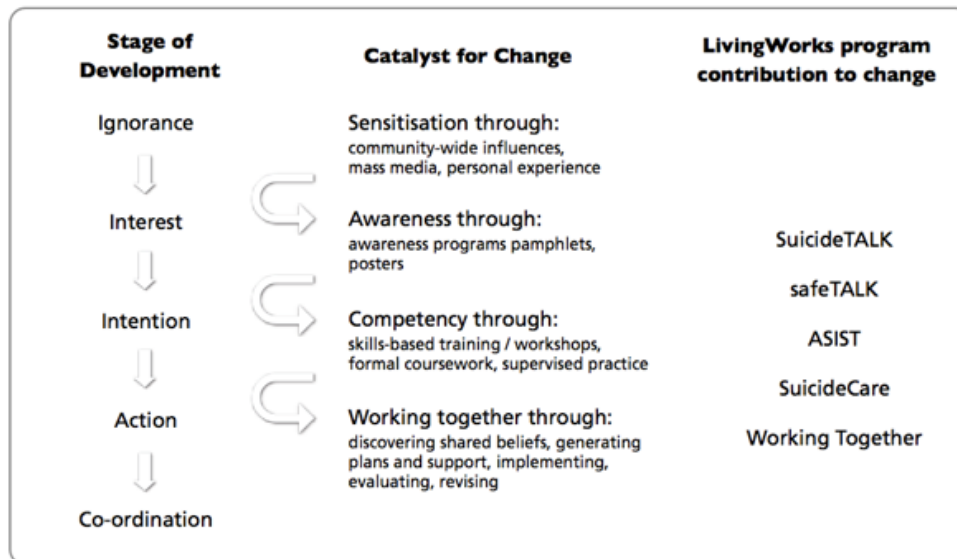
Stage of Development

Ignorance

Interest

Intention

Action

Co-ordination

Catalyst for Change

Sensitisation through:
community-wide influences, mass media, personal experience

Awareness through:
awareness programs pamphlets, posters

Competency through:
skills-based training / workshops, formal coursework, supervised practice

Working together through:
discovering shared beliefs, generating plans and support, implementing, evaluating, revising

LivingWorks program contribution to change

SuicideTALK

safeTALK

ASIST

SuicideCare

Working Together